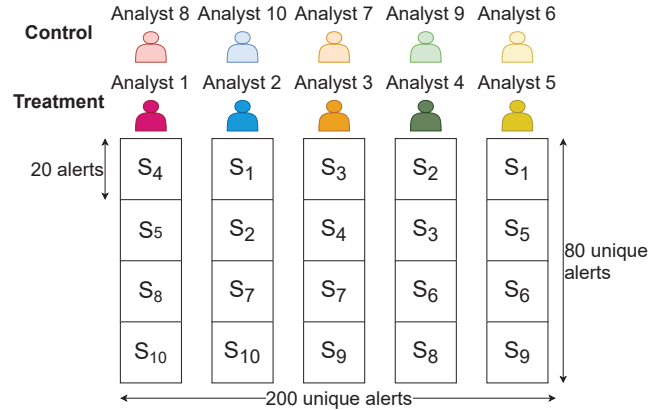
Control
Analyst 8 Analyst 10 Analyst 7 Analyst 9 Analyst 6

Treatment
Analyst 1 Analyst 2 Analyst 3 Analyst 4 Analyst 5

20 alerts

| $S_4$ | $S_1$ | $S_3$ | $S_2$ | $S_1$ |
|---|---|---|---|---|
| $S_5$ | $S_2$ | $S_4$ | $S_3$ | $S_5$ |
| $S_8$ | $S_7$ | $S_7$ | $S_6$ | $S_6$ |
| $S_{10}$ | $S_{10}$ | $S_9$ | $S_8$ | $S_9$ |

80 unique alerts

200 unique alerts